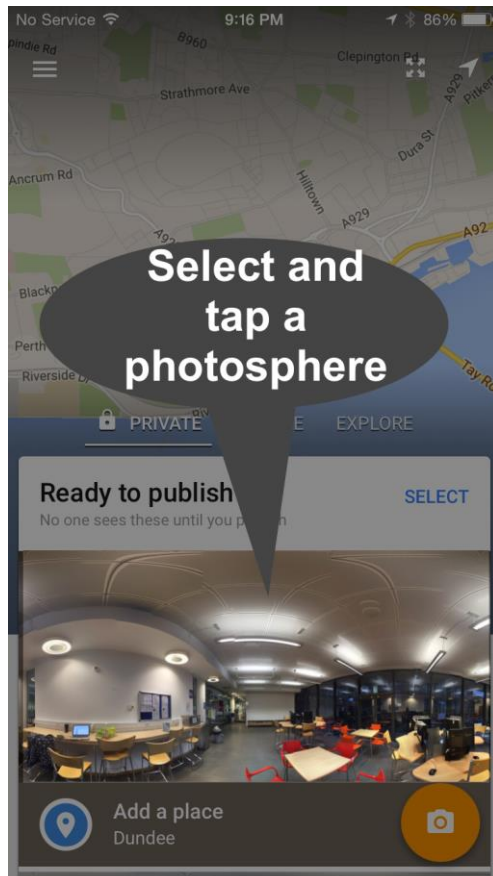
No Service 9:16 PM 86%

pindie Rd
B960
Clepington Rd
Strathmore Ave
Dura St
A929
Ancrum Rd
Hilltown
A929
A92
A92
Blackn
Perth
Riverside D
Tay Ro

Select and tap a photosphere

PRIVATE E EXPLORE

Ready to publish SELECT
No one sees these until you p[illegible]h

Add a place
Dundee